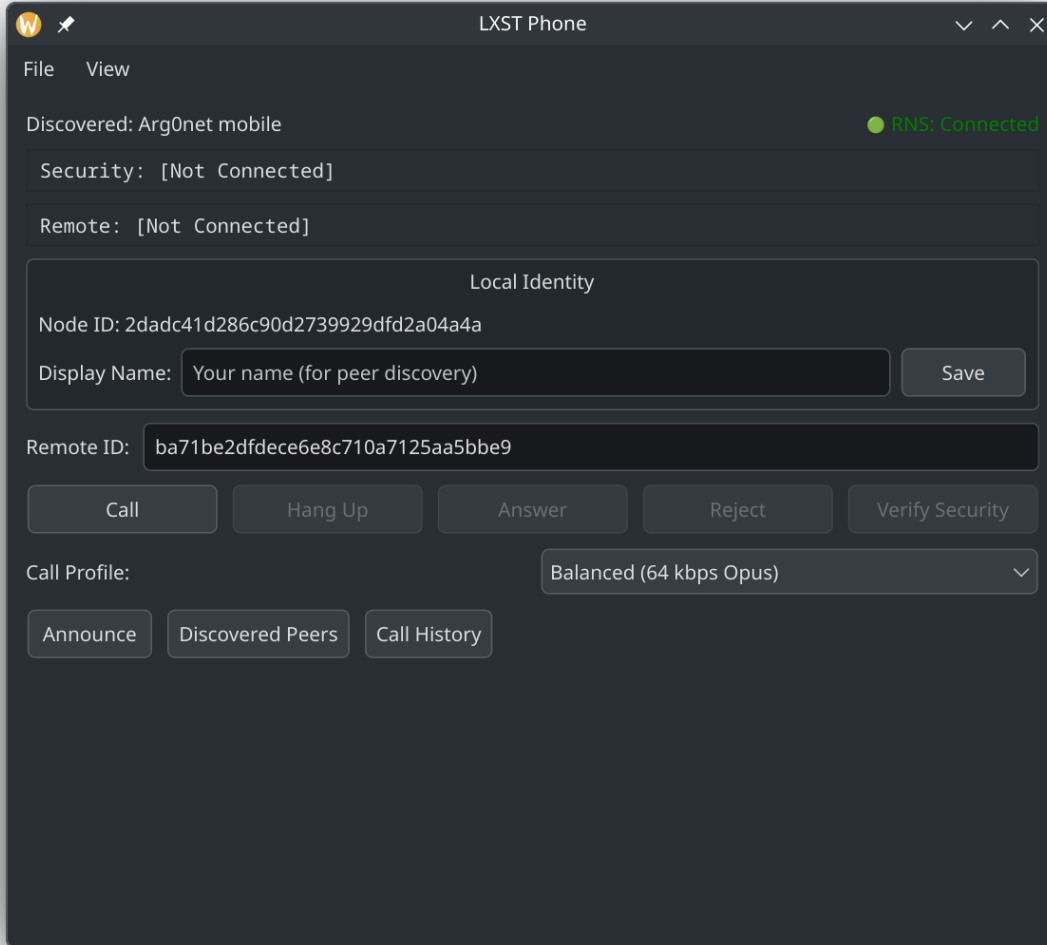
W

LXST Phone

File View

Discovered: Arg0net mobile

● RNS: Connected

Security: [Not Connected]

Remote: [Not Connected]

Local Identity

Node ID: 2dadc41d286c90d2739929dfd2a04a4a

Display Name: Your name (for peer discovery)

Save

Remote ID: ba71be2dfdece6e8c710a7125aa5bbe9

Call

Hang Up

Answer

Reject

Verify Security

Call Profile:

Balanced (64 kbps Opus)

Announce

Discovered Peers

Call History